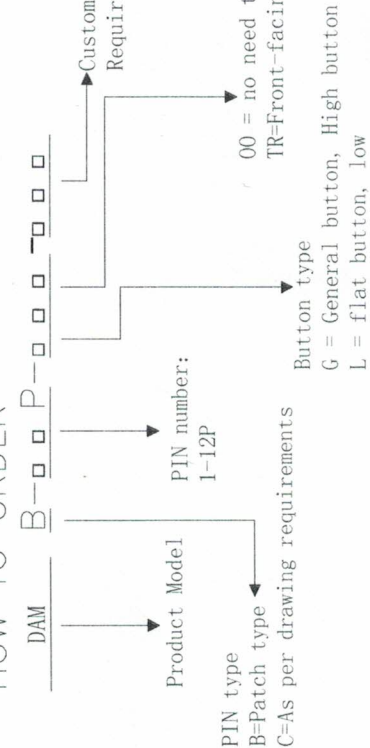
HOW TO ORDER

DAM B-□□ P-□□□-□□□

Product Model

PIN type
B=Patch type
C=As per drawing requirements

PIN number:
1-12P

Button type
G = General button, High button
L = flat button, low

00 = no need t
TR=Front-facin

Custom
Requir